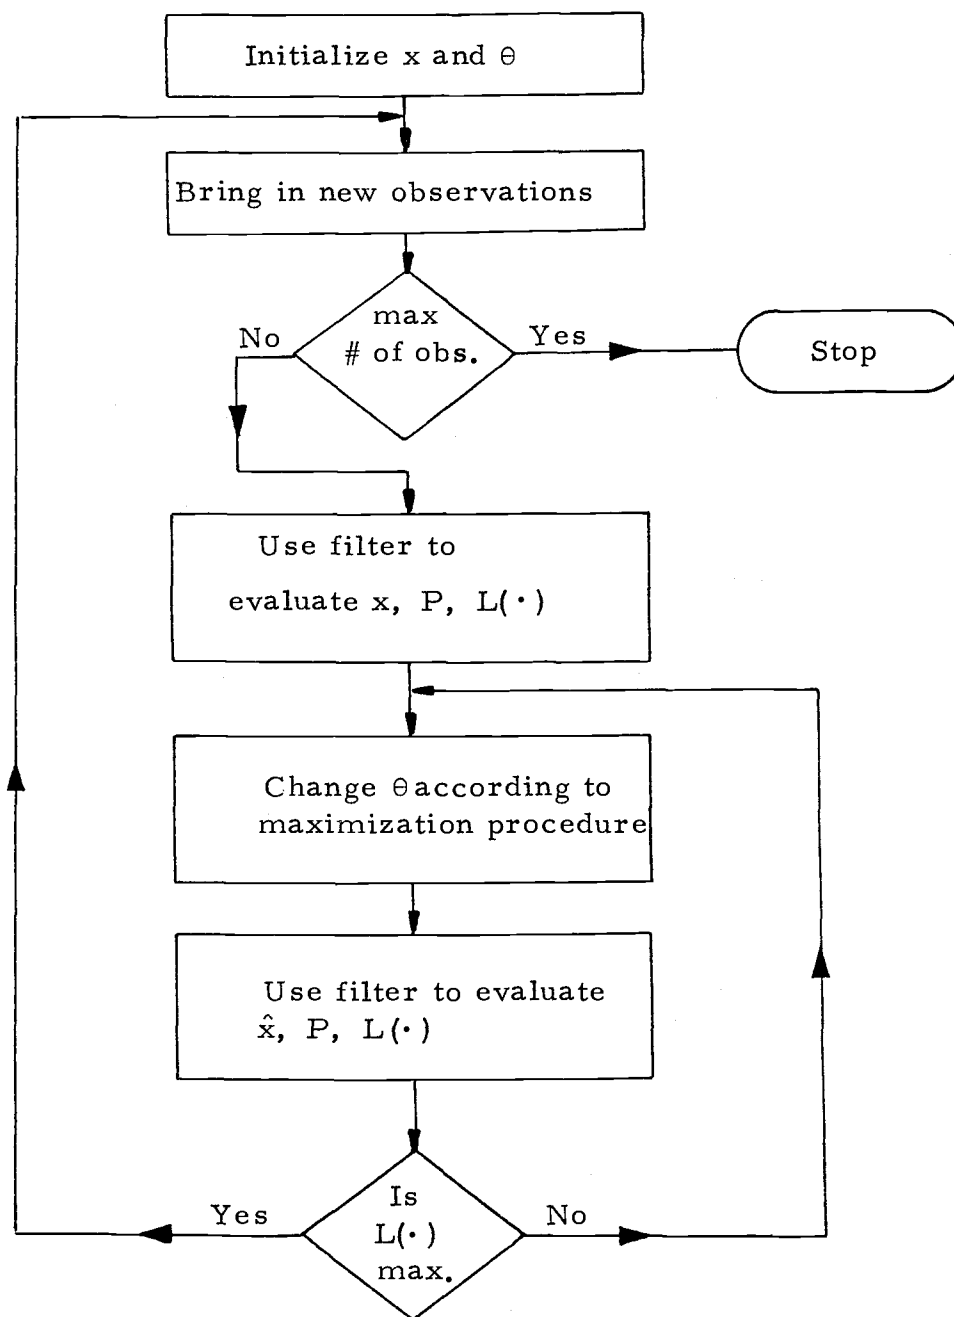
Initialize x and $\theta$

Bring in new observations

max # of obs.

No

Yes

Stop

Use filter to evaluate x, P, L($\cdot$)

Change $\theta$ according to maximization procedure

Use filter to evaluate $\hat{x}$, P, L($\cdot$)

Is L($\cdot$) max.

Yes

No